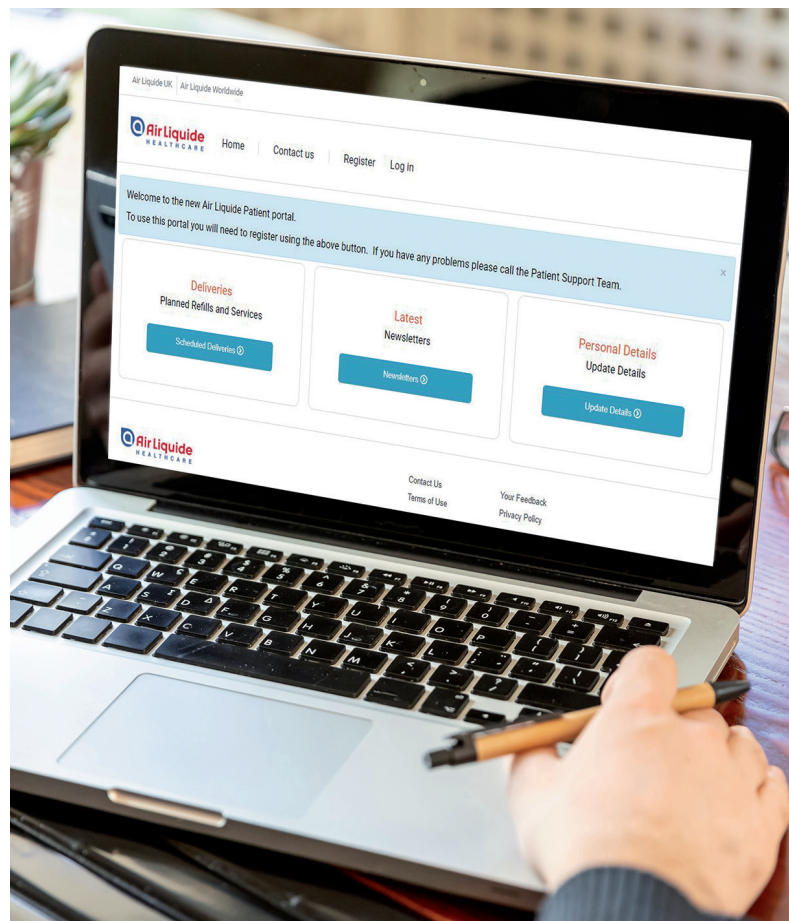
Air Liquide UK | Air Liquide Worldwide

Air Liquide HEALTHCARE

Home | Contact us | Register | Log in

Welcome to the new Air Liquide Patient portal.
To use this portal you will need to register using the above button. If you have any problems please call the Patient Support Team.

×

Deliveries
Planned Refills and Services
Scheduled Deliveries

Latest
Newsletters
Newsletters

Personal Details
Update Details
Update Details

Air Liquide HEALTHCARE

Contact Us
Terms of Use

Your Feedback
Privacy Policy